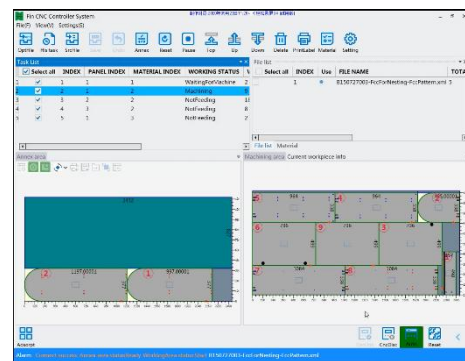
Fin CNC Controller System
File(F) View(V) Settings(S)

OptFile | File task | SiteFile | Save | Undo | Annex | Reset | Pause | Top | Up | Down | Delete | PrintLabel | Material | Setting

Task List

| Select all | INDEX | PANEL INDEX | MATERIAL INDEX | WORKING STATUS |
|---|---|---|---|---|
| ✓ | 1 | 1 | 1 | WaitingForMachine |
| ✓ | 2 | 1 | 2 | Machining |
| ✓ | 3 | 2 | 2 | NotFeeding |
| ✓ | 4 | 3 | 2 | NotFeeding |
| ✓ | 5 | 3 | 2 | NotFeeding |

File list

| Select all | INDEX | Use | FILE NAME | TOTA |
|---|---|---|---|---|
| | 1 | | 0150727003-FccPatNesting-FccPattern.xml | 3 |

File list | Material

Annex area

Machining area | Current workpiece info

2 1157.0001 1 557.0001

5 4 6 7 3 8 9

Annexgit

Alarm: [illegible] 0150727003-FccNesting-FccPattern.xml